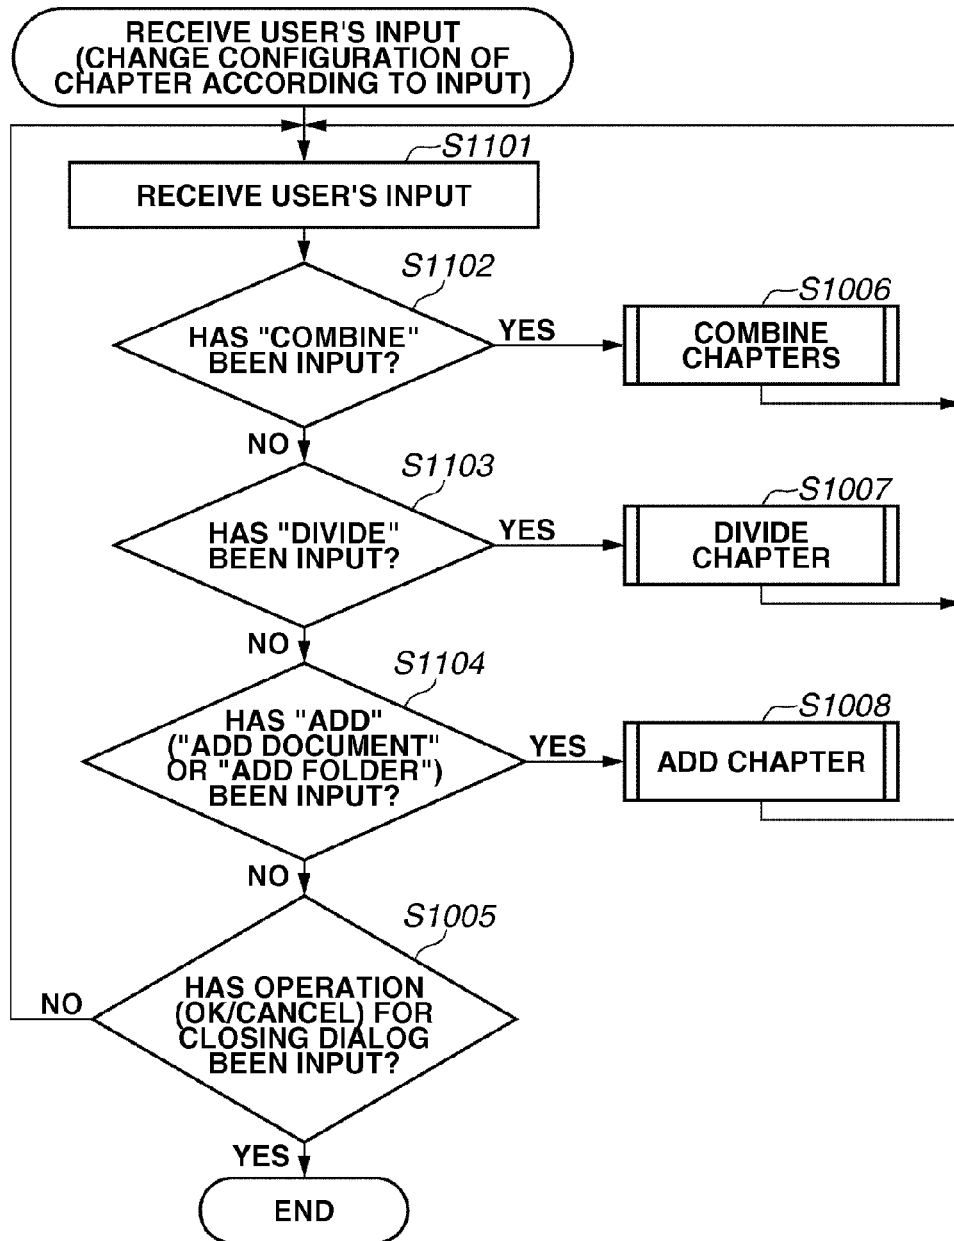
RECEIVE USER'S INPUT (CHANGE CONFIGURATION OF CHAPTER ACCORDING TO INPUT)

S1101

RECEIVE USER'S INPUT

S1102

HAS "COMBINE" BEEN INPUT?

YES

S1006

COMBINE CHAPTERS

NO

S1103

HAS "DIVIDE" BEEN INPUT?

YES

S1007

DIVIDE CHAPTER

NO

S1104

HAS "ADD" ("ADD DOCUMENT" OR "ADD FOLDER") BEEN INPUT?

YES

S1008

ADD CHAPTER

NO

S1005

NO

HAS OPERATION (OK/CANCEL) FOR CLOSING DIALOG BEEN INPUT?

YES

END